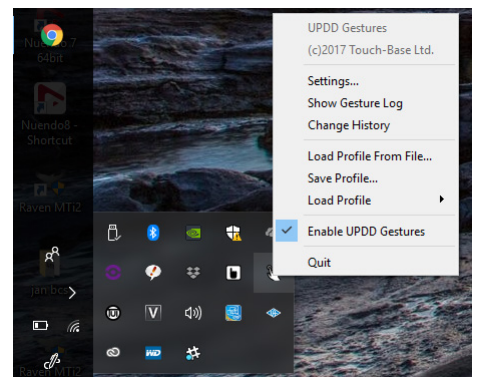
Nuendo 7 64bit

Nuendo8 - Shortcut

Raven MTi2

jan bcs

Raven MTi2

UPDD Gestures
(c)2017 Touch-Base Ltd.

Settings...
Show Gesture Log
Change History

Load Profile From File...
Save Profile...
Load Profile

Enable UPDD Gestures

Quit